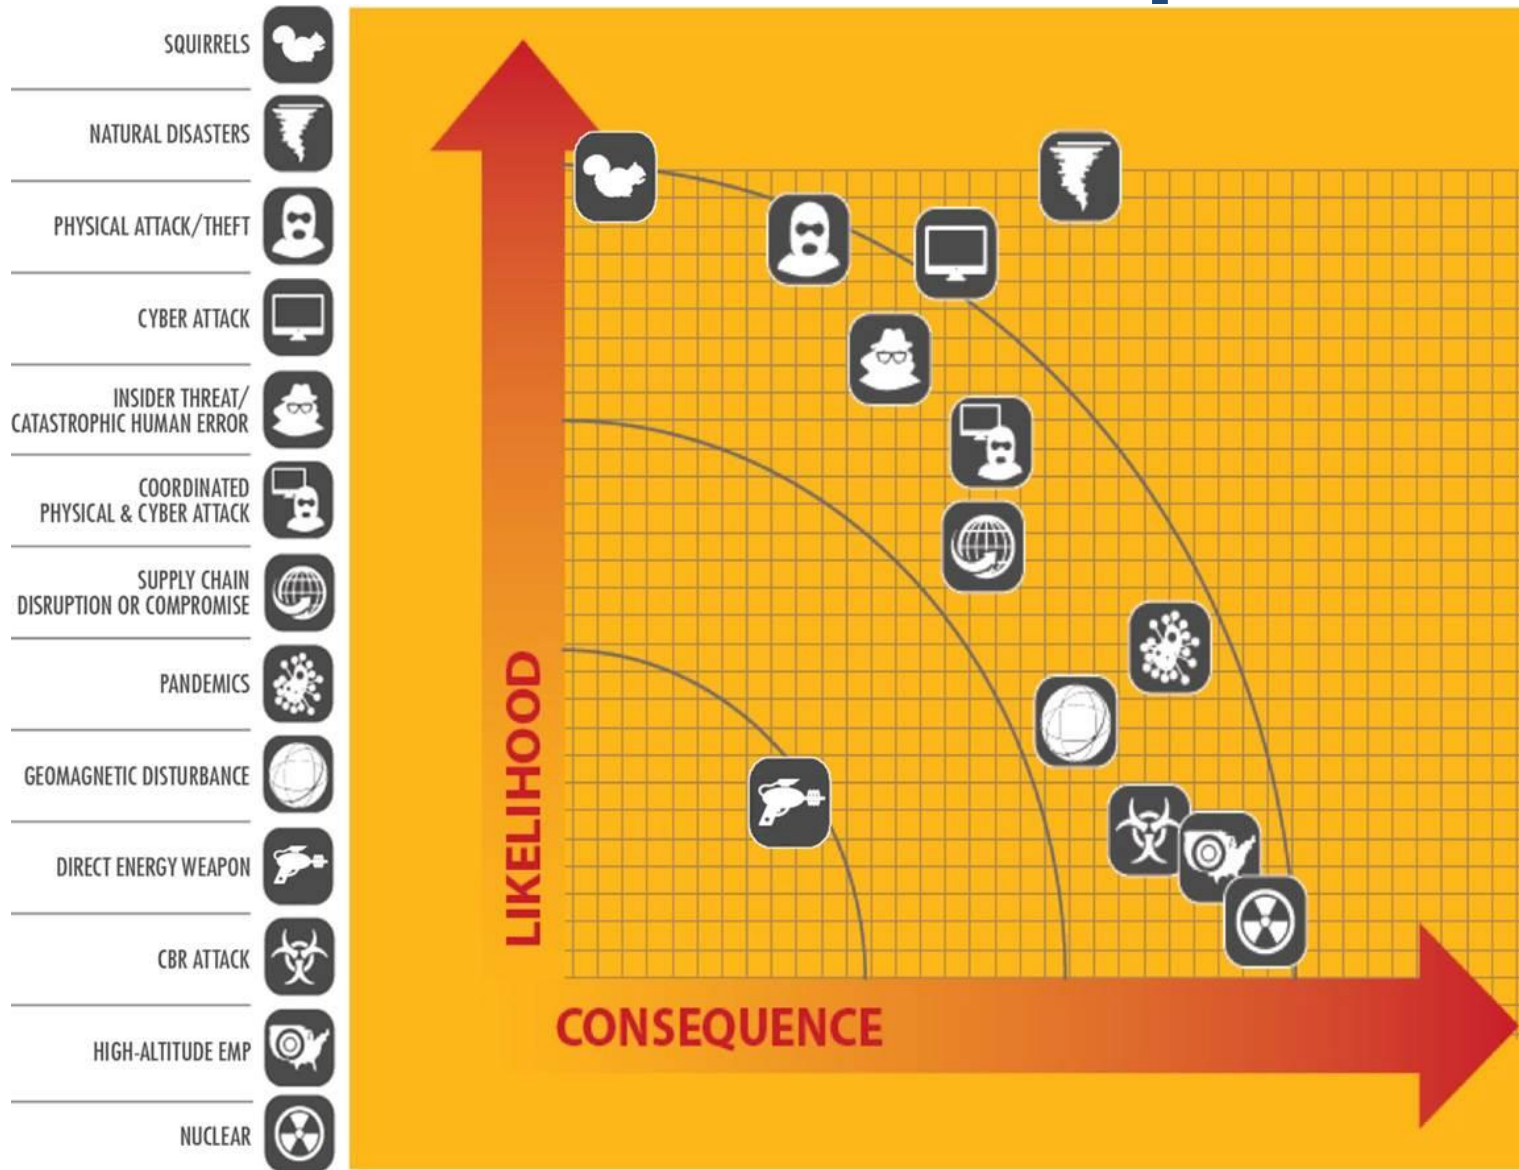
SQUIRRELS

NATURAL DISASTERS

PHYSICAL ATTACK/THEFT

CYBER ATTACK

INSIDER THREAT/ CATASTROPHIC HUMAN ERROR

COORDINATED PHYSICAL & CYBER ATTACK

SUPPLY CHAIN DISRUPTION OR COMPROMISE

PANDEMICS

GEOMAGNETIC DISTURBANCE

DIRECT ENERGY WEAPON

CBR ATTACK

HIGH-ALTITUDE EMP

NUCLEAR

LIKELIHOOD

CONSEQUENCE